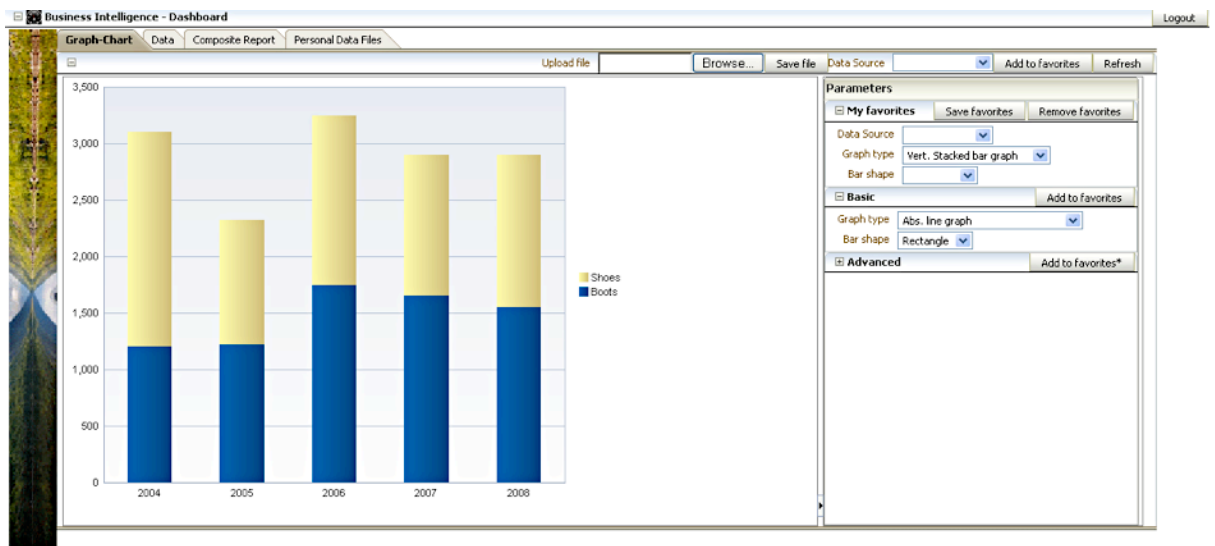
Business Intelligence - Dashboard

Logout

Graph-Chart | Data | Composite Report | Personal Data Files

Upload file | Browse... | Save file | Data Source | Add to favorites | Refresh

3,500
3,000
2,500
2,000
1,500
1,000
500
0

2004 2005 2006 2007 2008

Shoes
Boots

Parameters

My favorites | Save favorites | Remove favorites

Data Source
Graph type | Vert. Stacked bar graph
Bar shape

Basic | Add to favorites

Graph type | Abs. line graph
Bar shape | Rectangle

Advanced | Add to favorites*